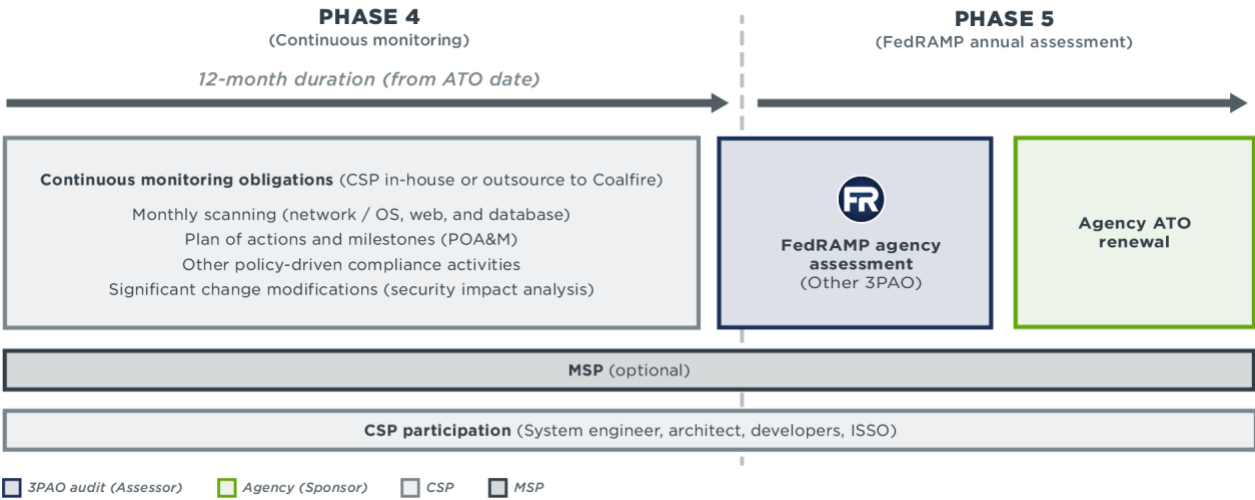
PHASE 4
(Continuous monitoring)

PHASE 5
(FedRAMP annual assessment)

12-month duration (from ATO date)

Continuous monitoring obligations (CSP in-house or outsource to Coalfire)
Monthly scanning (network / OS, web, and database)
Plan of actions and milestones (POA&M)
Other policy-driven compliance activities
Significant change modifications (security impact analysis)

FR
FedRAMP agency assessment
(Other 3PAO)

Agency ATO renewal

MSP (optional)

CSP participation (System engineer, architect, developers, ISSO)

3PAO audit (Assessor)
Agency (Sponsor)
CSP
MSP